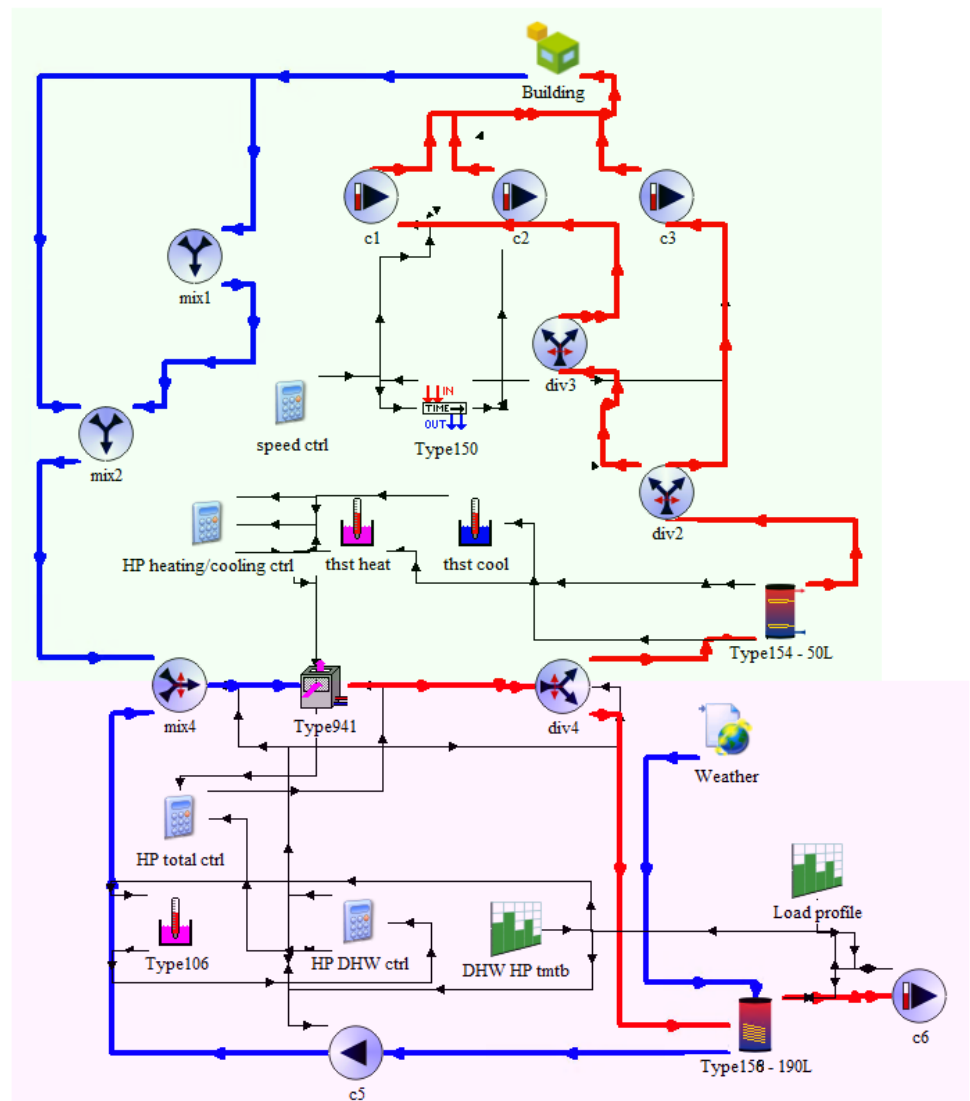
Building

c1

c2

c3

mix1

div3

speed ctrl

IN
TIME
OUT
Type150

mix2

div2

HP heating/cooling ctrl

thst heat

thst cool

Type154 - 50L

mix4

Type941

div4

Weather

HP total ctrl

Load profile

Type106

HP DHW ctrl

DHW HP tmtb

c6

c5

Type158 - 190L